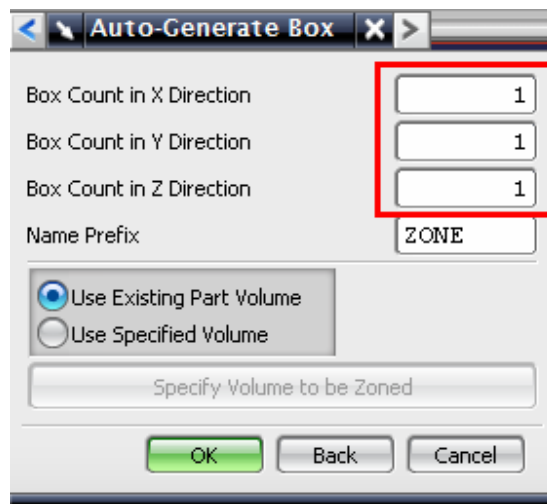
Auto-Generate Box

Box Count in X Direction 1
Box Count in Y Direction 1
Box Count in Z Direction 1
Name Prefix ZONE

Use Existing Part Volume
Use Specified Volume

Specify Volume to be Zoned

OK Back Cancel